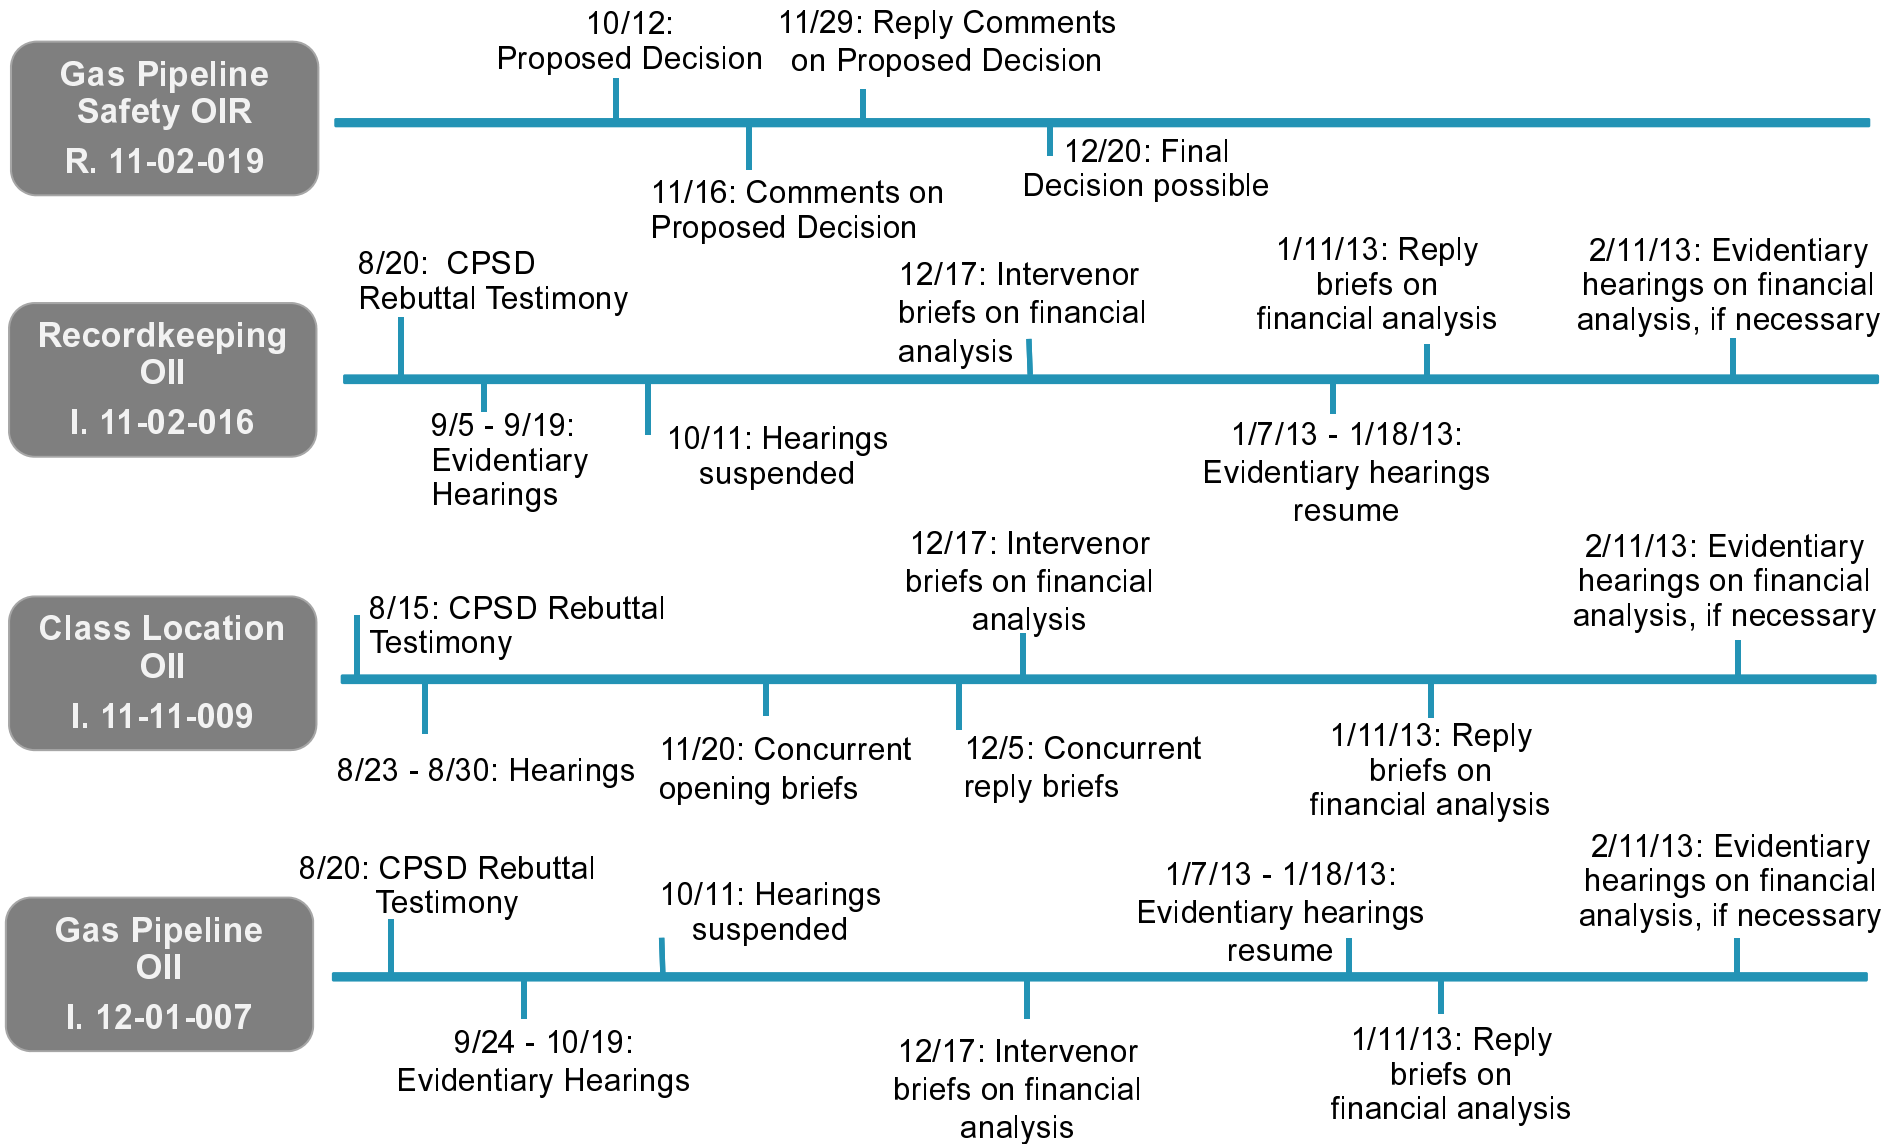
Gas Pipeline Safety OIR
R. 11-02-019

10/12: Proposed Decision

11/29: Reply Comments on Proposed Decision

11/16: Comments on Proposed Decision

12/20: Final Decision possible

Recordkeeping OII
I. 11-02-016

8/20: CPSD Rebuttal Testimony

9/5 - 9/19: Evidentiary Hearings

10/11: Hearings suspended

12/17: Intervenor briefs on financial analysis

1/7/13 - 1/18/13: Evidentiary hearings resume

1/11/13: Reply briefs on financial analysis

2/11/13: Evidentiary hearings on financial analysis, if necessary

Class Location OII
I. 11-11-009

8/15: CPSD Rebuttal Testimony

8/23 - 8/30: Hearings

11/20: Concurrent opening briefs

12/5: Concurrent reply briefs

12/17: Intervenor briefs on financial analysis

1/11/13: Reply briefs on financial analysis

2/11/13: Evidentiary hearings on financial analysis, if necessary

Gas Pipeline OII
I. 12-01-007

8/20: CPSD Rebuttal Testimony

9/24 - 10/19: Evidentiary Hearings

10/11: Hearings suspended

12/17: Intervenor briefs on financial analysis

1/7/13 - 1/18/13: Evidentiary hearings resume

1/11/13: Reply briefs on financial analysis

2/11/13: Evidentiary hearings on financial analysis, if necessary